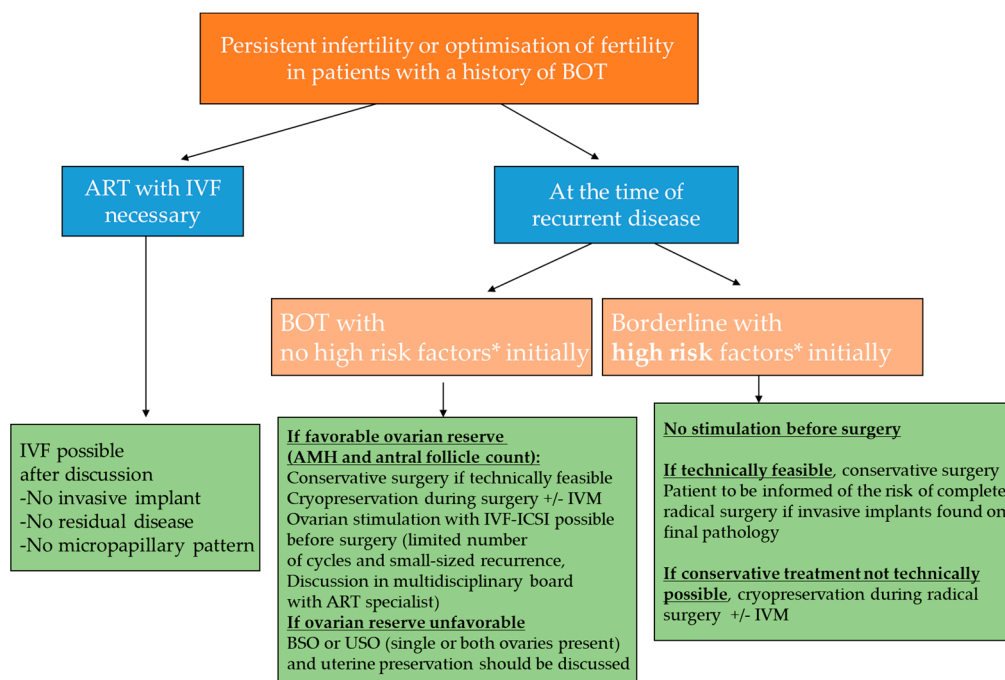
Persistent infertility or optimisation of fertility in patients with a history of BOT

ART with IVF necessary

At the time of recurrent disease

BOT with no high risk factors* initially

Borderline with **high risk** factors* initially

IVF possible after discussion
-No invasive implant
-No residual disease
-No micropapillary pattern

**If favorable ovarian reserve (AMH and antral follicle count):**
Conservative surgery if technically feasible
Cryopreservation during surgery +/- IVM
Ovarian stimulation with IVF-ICSI possible before surgery (limited number of cycles and small-sized recurrence, Discussion in multidisciplinary board with ART specialist)
**If ovarian reserve unfavorable**
BSO or USO (single or both ovaries present) and uterine preservation should be discussed

**No stimulation before surgery**

**If technically feasible**, conservative surgery
Patient to be informed of the risk of complete radical surgery if invasive implants found on final pathology

**If conservative treatment not technically possible**, cryopreservation during radical surgery +/- IVM